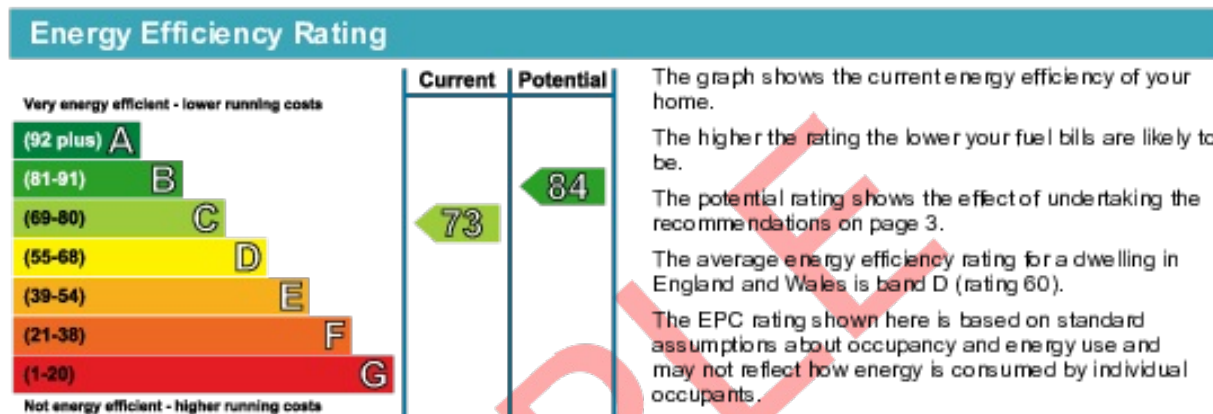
Energy Efficiency Rating

Very energy efficient - lower running costs

(92 plus) A

(81-91) B

(69-80) C

(55-68) D

(39-54) E

(21-38) F

(1-20) G

Not energy efficient - higher running costs

| Current | Potential |
|---|---|
| 73 | 84 |

The graph shows the current energy efficiency of your home.

The higher the rating the lower your fuel bills are likely to be.

The potential rating shows the effect of undertaking the recommendations on page 3.

The average energy efficiency rating for a dwelling in England and Wales is band D (rating 60).

The EPC rating shown here is based on standard assumptions about occupancy and energy use and may not reflect how energy is consumed by individual occupants.

PLE